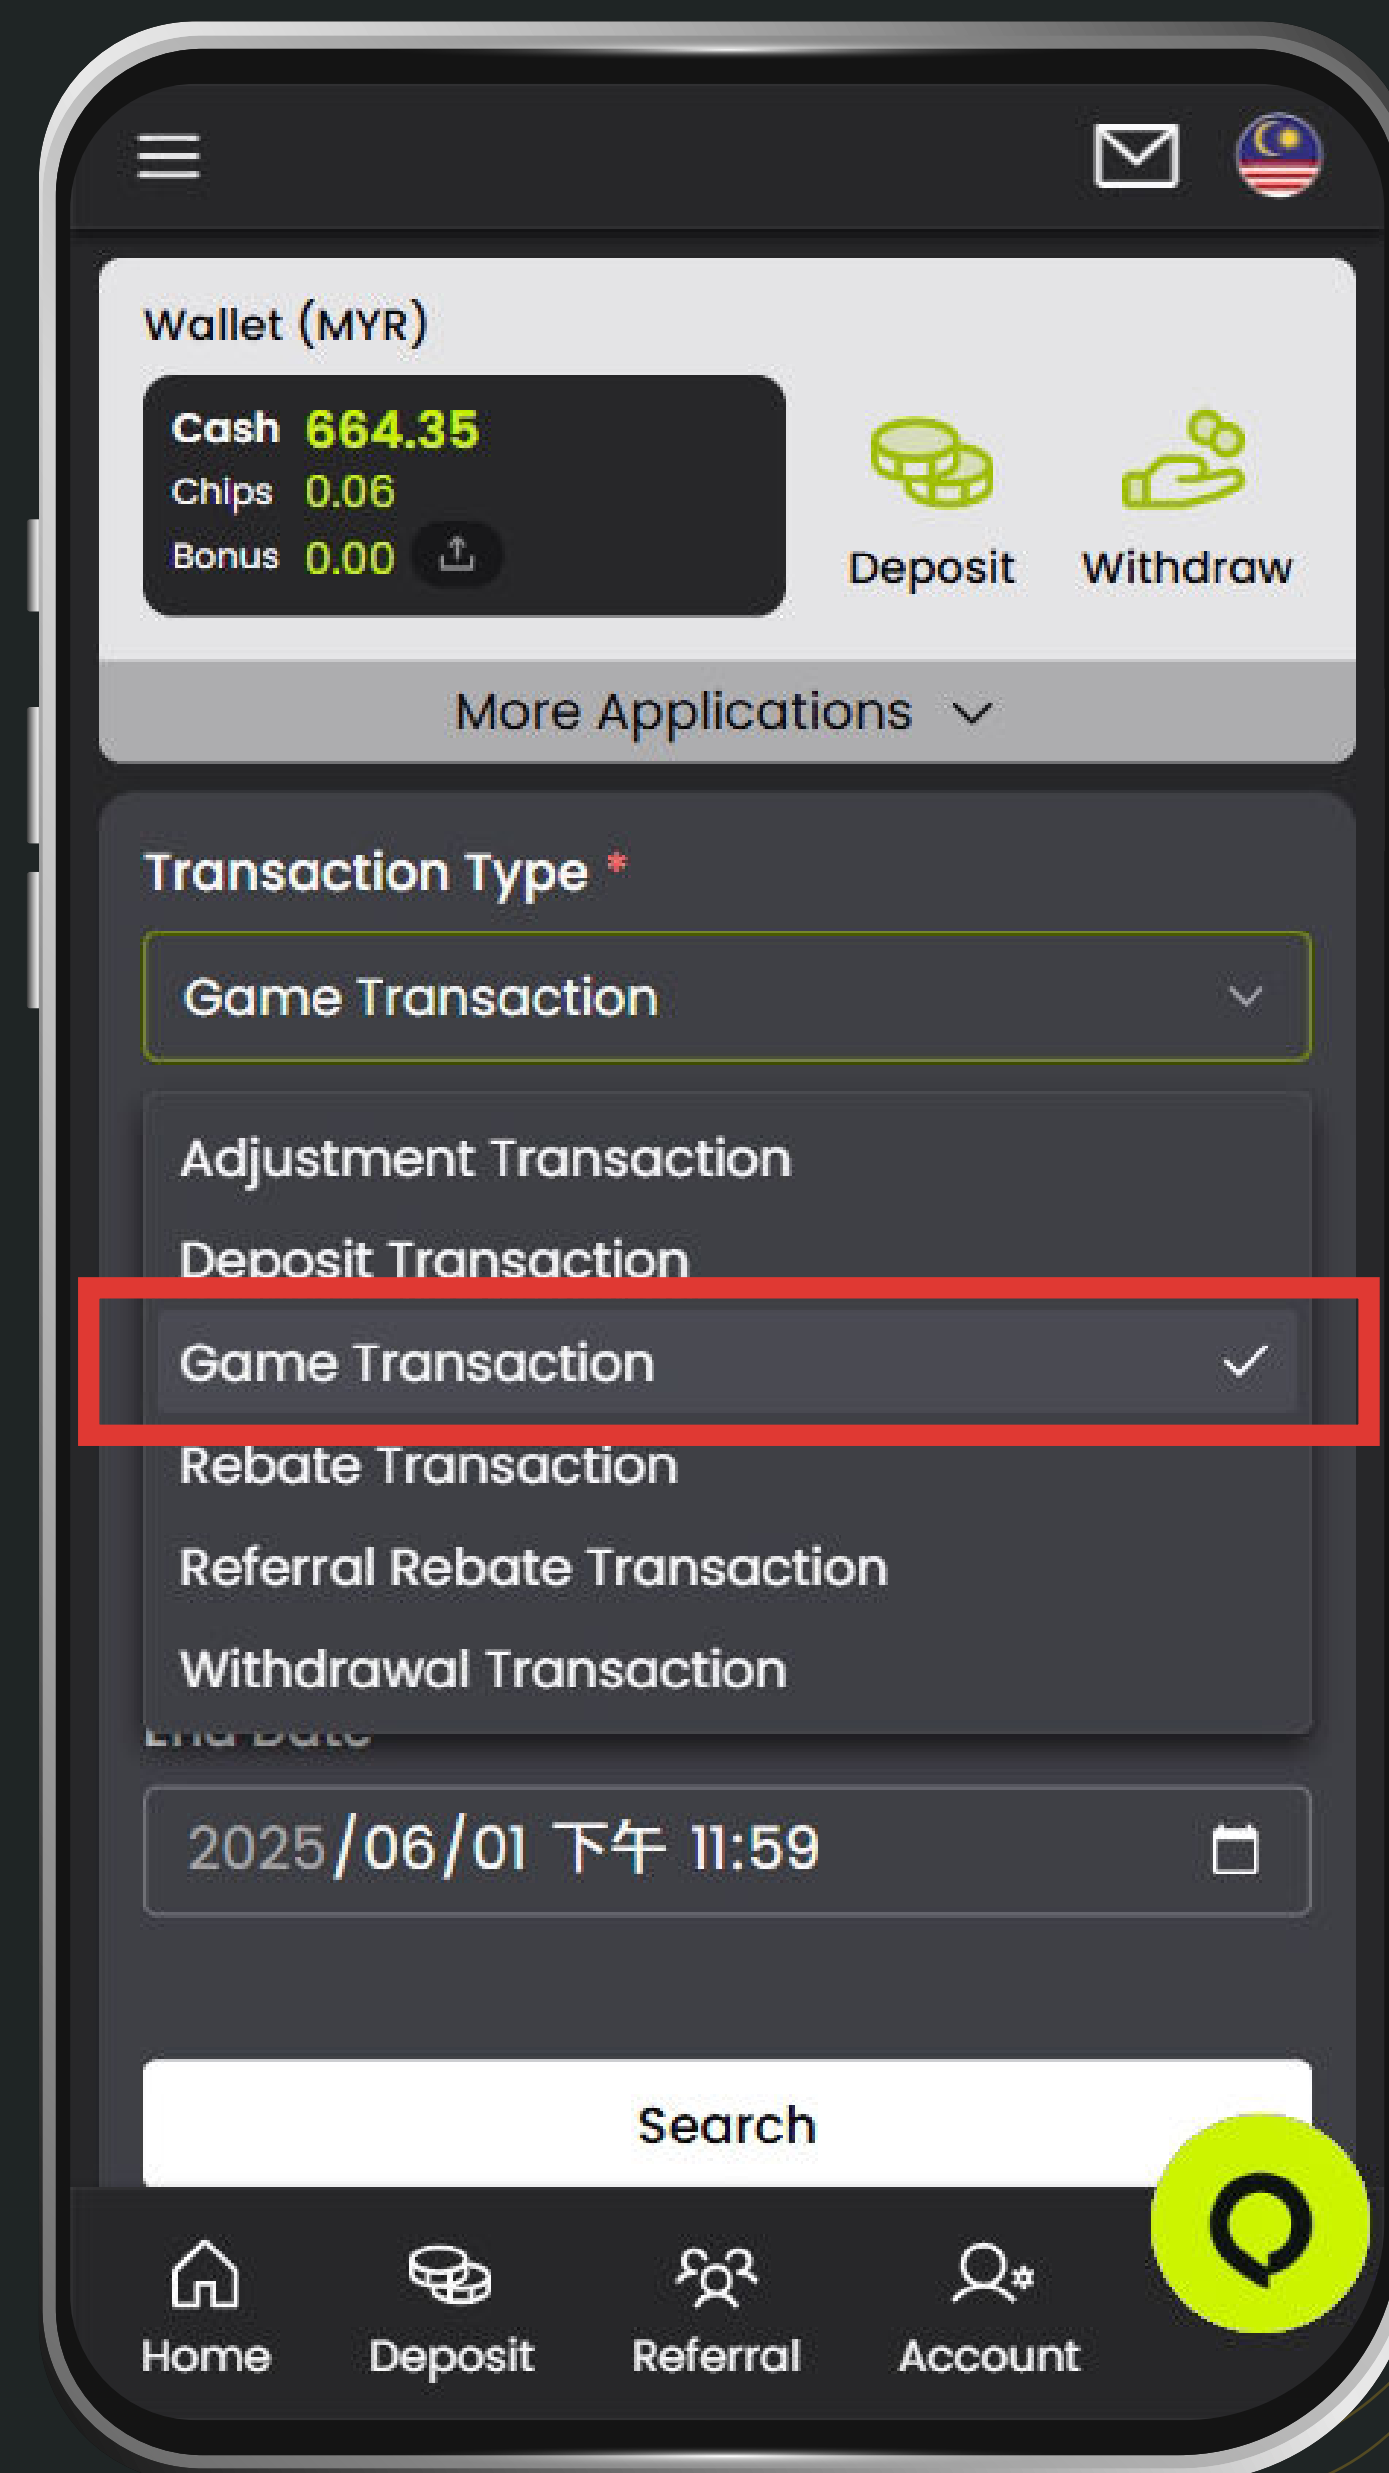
Wallet (MYR)

Cash 664.35
Chips 0.06
Bonus 0.00

Deposit
Withdraw

More Applications

Transaction Type *

Game Transaction

Adjustment Transaction
Deposit Transaction
Game Transaction
Rebate Transaction
Referral Rebate Transaction
Withdrawal Transaction

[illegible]

2025/06/01 下午 11:59

Search

Home
Deposit
Referral
Account